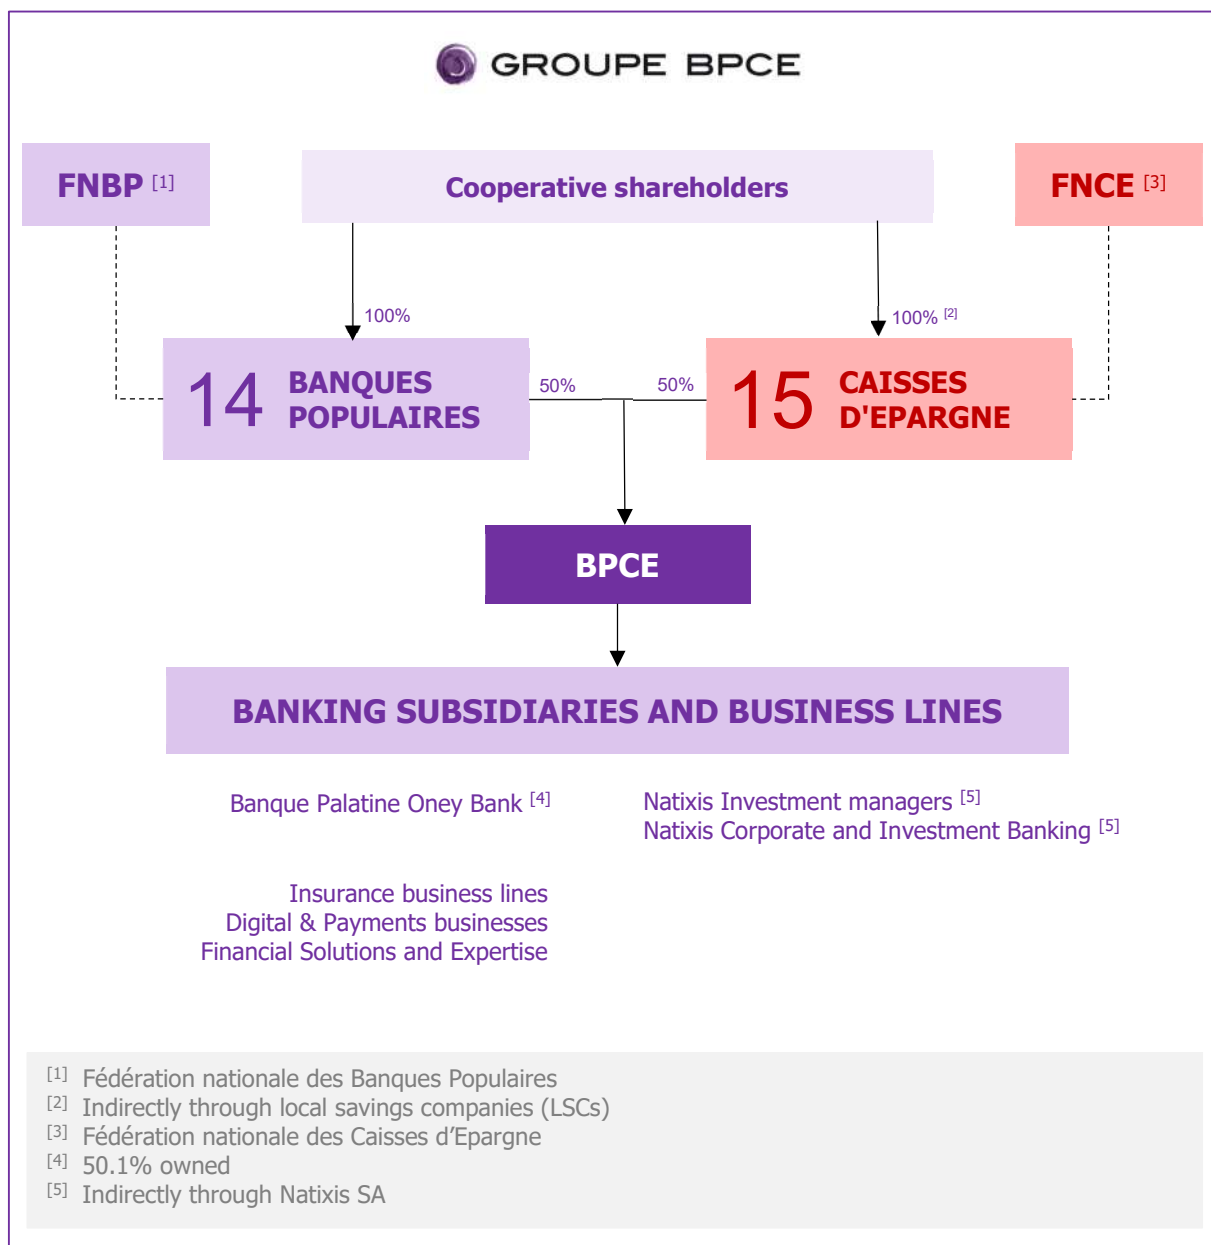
GROUPE BPCE

FNBP $^{[1]}$

Cooperative shareholders

FNCE $^{[3]}$

100%

100% $^{[2]}$

14 BANQUES POPULAIRES

50%

50%

15 CAISSES D'EPARGNE

BPCE

BANKING SUBSIDIARIES AND BUSINESS LINES

Banque Palatine Oney Bank $^{[4]}$

Natixis Investment managers $^{[5]}$
Natixis Corporate and Investment Banking $^{[5]}$

Insurance business lines
Digital & Payments businesses
Financial Solutions and Expertise

$^{[1]}$ Fédération nationale des Banques Populaires
$^{[2]}$ Indirectly through local savings companies (LSCs)
$^{[3]}$ Fédération nationale des Caisses d'Epargne
$^{[4]}$ 50.1% owned
$^{[5]}$ Indirectly through Natixis SA